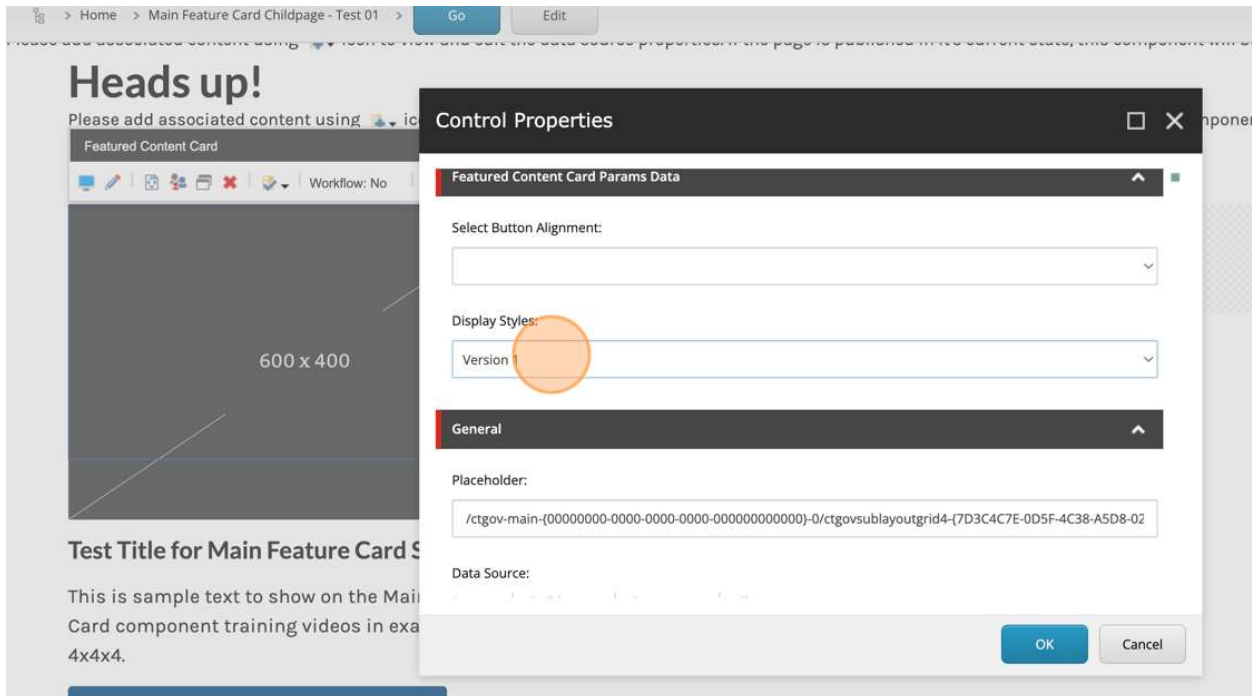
> Home > Main Feature Card Childpage - Test 01 > Go Edit

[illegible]

Heads up!

Please add associated content using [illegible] ic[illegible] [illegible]ponen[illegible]

Featured Content Card

Workflow: No

600 x 400

Test Title for Main Feature Card S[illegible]

This is sample text to show on the Mai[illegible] Card component training videos in exa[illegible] 4x4x4.

Control Properties

Featured Content Card Params Data

Select Button Alignment:

Display Styles:

Version 1

General

Placeholder:

/ctgov-main-{00000000-0000-0000-0000-000000000000}-0/ctgovsublayoutgrid4-{7D3C4C7E-0D5F-4C38-A5D8-02

Data Source:

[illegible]

OK

Cancel